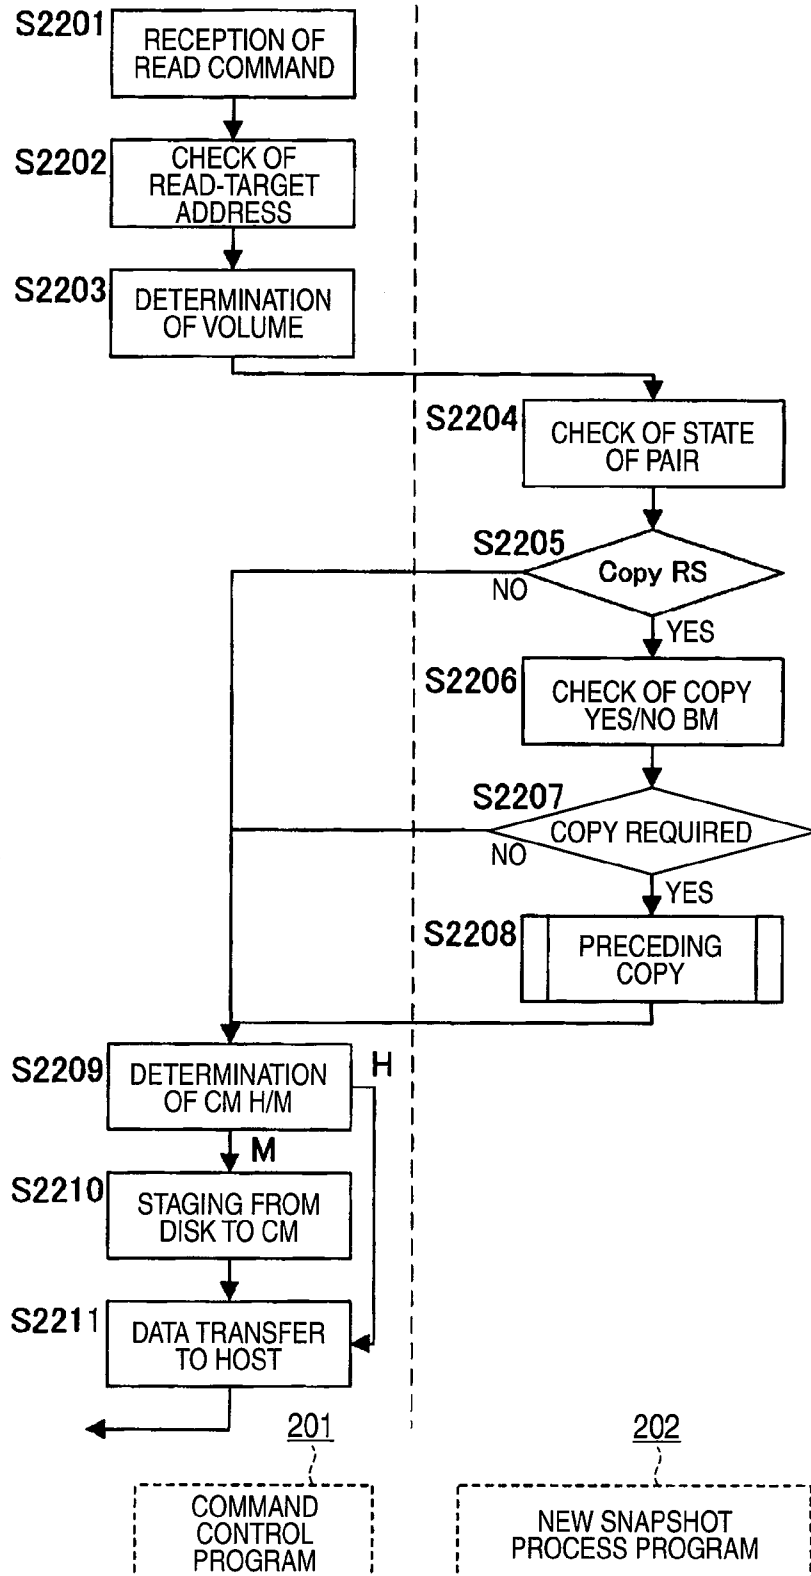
S2201
RECEPTION OF READ COMMAND

S2202
CHECK OF READ-TARGET ADDRESS

S2203
DETERMINATION OF VOLUME

S2204
CHECK OF STATE OF PAIR

S2205
Copy RS
NO
YES

S2206
CHECK OF COPY YES/NO BM

S2207
COPY REQUIRED
NO
YES

S2208
PRECEDING COPY

S2209
DETERMINATION OF CM H/M
H
M

S2210
STAGING FROM DISK TO CM

S2211
DATA TRANSFER TO HOST

201
COMMAND CONTROL PROGRAM

202
NEW SNAPSHOT PROCESS PROGRAM